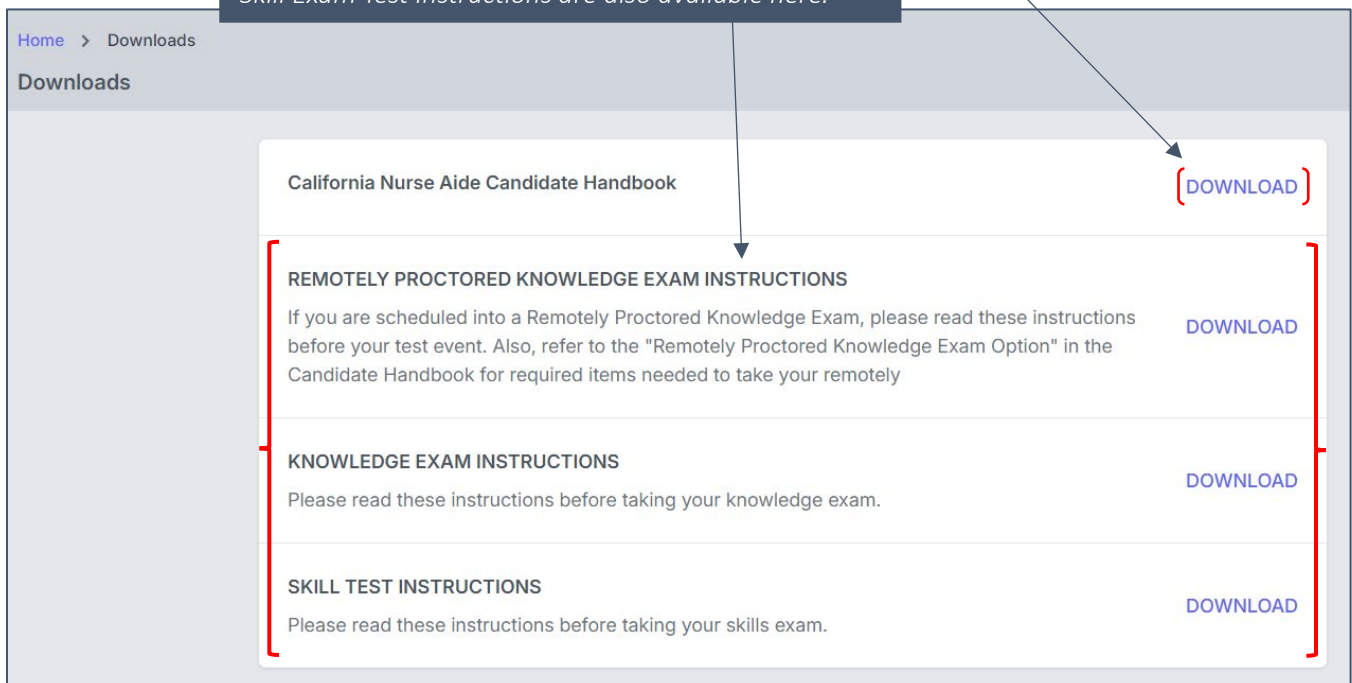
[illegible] Exam Test instructions are also available here.

Home > Downloads

Downloads

California Nurse Aide Candidate Handbook

DOWNLOAD

REMOTELY PROCTORED KNOWLEDGE EXAM INSTRUCTIONS

If you are scheduled into a Remotely Proctored Knowledge Exam, please read these instructions before your test event. Also, refer to the "Remotely Proctored Knowledge Exam Option" in the Candidate Handbook for required items needed to take your remotely

DOWNLOAD

KNOWLEDGE EXAM INSTRUCTIONS

Please read these instructions before taking your knowledge exam.

DOWNLOAD

SKILL TEST INSTRUCTIONS

Please read these instructions before taking your skills exam.

DOWNLOAD